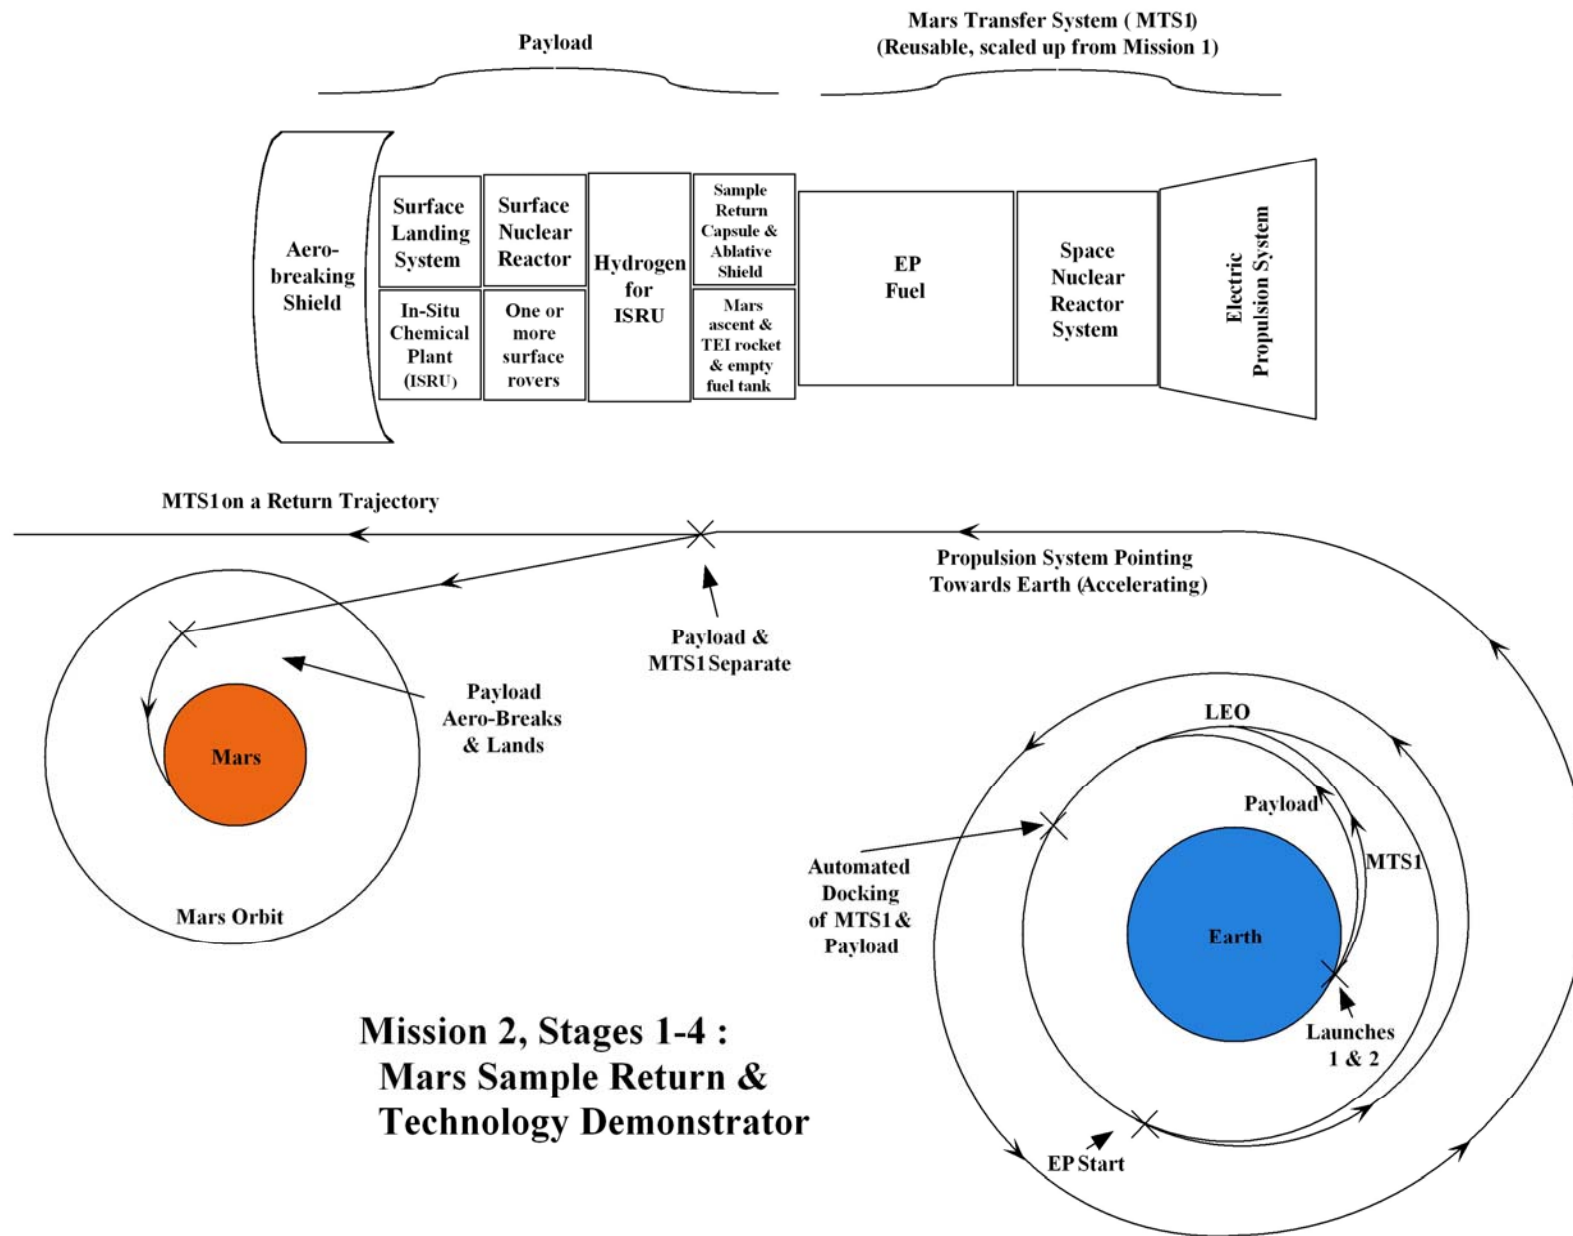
Payload

Mars Transfer System ( MTS1)
(Reusable, scaled up from Mission 1)

Aero-breaking Shield

Surface Landing System

In-Situ Chemical Plant (ISRU)

Surface Nuclear Reactor

One or more surface rovers

Hydrogen for ISRU

Sample Return Capsule & Ablative Shield

Mars ascent & TEI rocket & empty fuel tank

EP Fuel

Space Nuclear Reactor System

Electric Propulsion System

MTS1 on a Return Trajectory

Propulsion System Pointing Towards Earth (Accelerating)

Payload & MTS1 Separate

Payload Aero-Breaks & Lands

Mars

Mars Orbit

LEO

Payload

MTS1

Earth

Automated Docking of MTS1 & Payload

Launches 1 & 2

EP Start

Mission 2, Stages 1-4 :
Mars Sample Return &
Technology Demonstrator